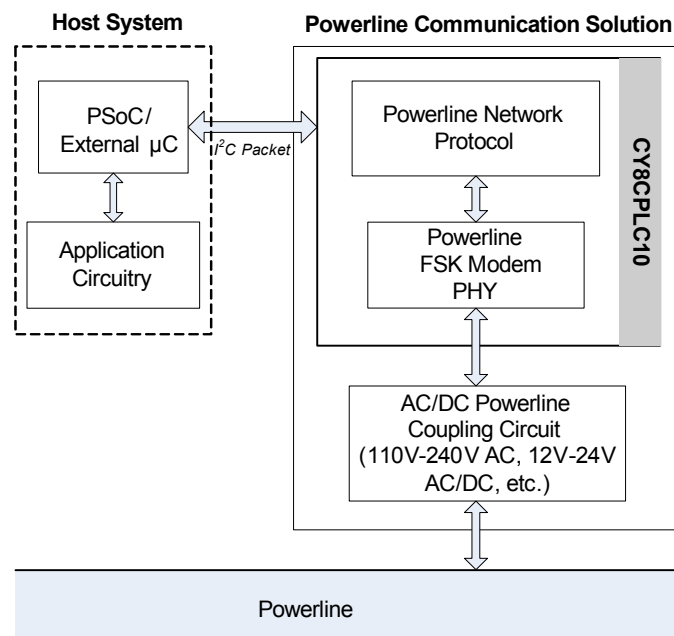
Host System

PSoC/ External µC

$I^2C$ Packet

Application Circuitry

Powerline Communication Solution

Powerline Network Protocol

Powerline FSK Modem PHY

CY8CPLC10

AC/DC Powerline Coupling Circuit (110V-240V AC, 12V-24V AC/DC, etc.)

Powerline